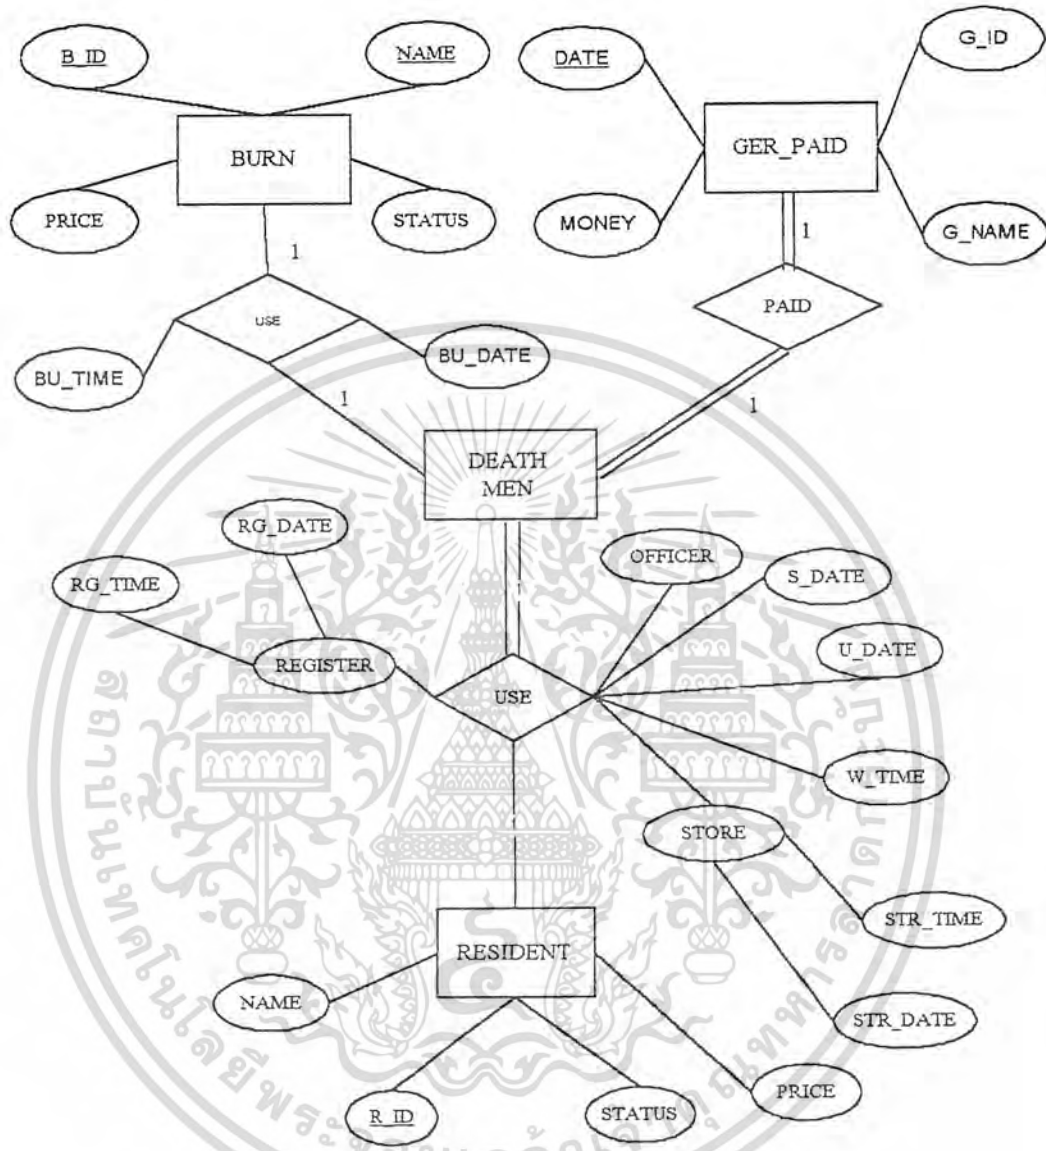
B_ID

NAME

DATE

G_ID

BURN

GER_PAID

PRICE

STATUS

MONEY

G_NAME

1

1

USE

PAID

BU_TIME

BU_DATE

1

1

DEATH MEN

RG_DATE

RG_TIME

OFFICER

S_DATE

U_DATE

REGISTER

USE

W_TIME

STORE

STR_TIME

RESIDENT

NAME

STR_DATE

PRICE

R_ID

STATUS